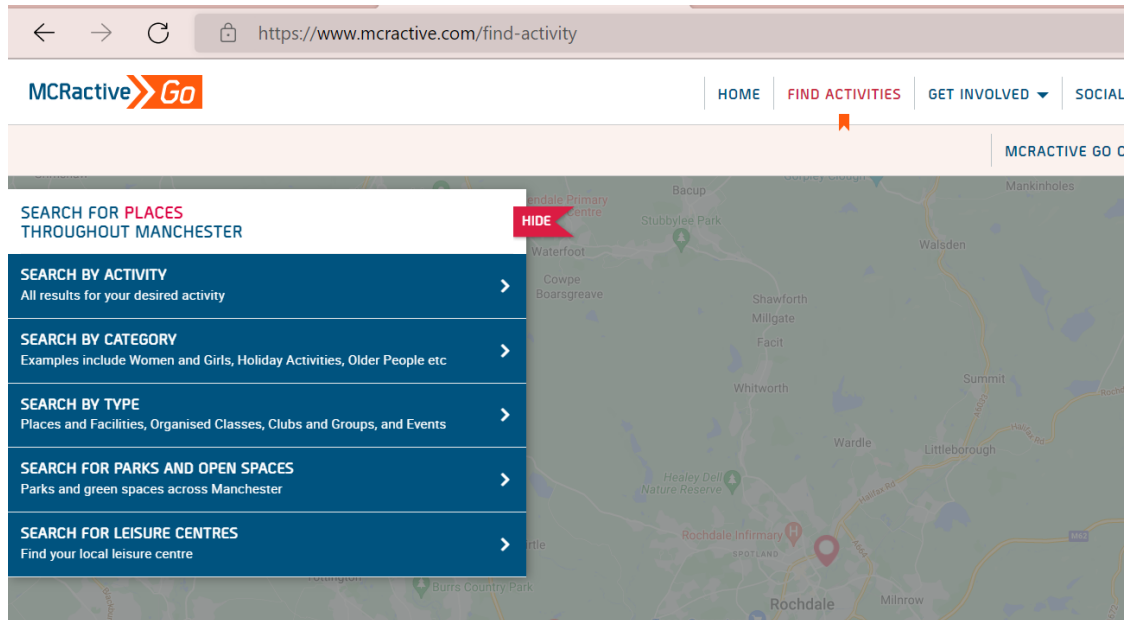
https://www.mcractive.com/find-activity

MCRactive Go

HOME | FIND ACTIVITIES | GET INVOLVED | SOCIAL

MCRACTIVE GO C

SEARCH FOR PLACES THROUGHOUT MANCHESTER

HIDE

SEARCH BY ACTIVITY
All results for your desired activity

SEARCH BY CATEGORY
Examples include Women and Girls, Holiday Activities, Older People etc

SEARCH BY TYPE
Places and Facilities, Organised Classes, Clubs and Groups, and Events

SEARCH FOR PARKS AND OPEN SPACES
Parks and green spaces across Manchester

SEARCH FOR LEISURE CENTRES
Find your local leisure centre

Bacup
Mankinholes
Stubbylee Park
Waterfoot
Walsden
Cowpe
Boarsgreave
Shawforth
Millgate
Facit
Summit
Whitworth
Wardle
Littleborough
Healey Dell Nature Reserve
Rochdale Infirmary
Spotland
Burrs Country Park
Rochdale
Milnrow